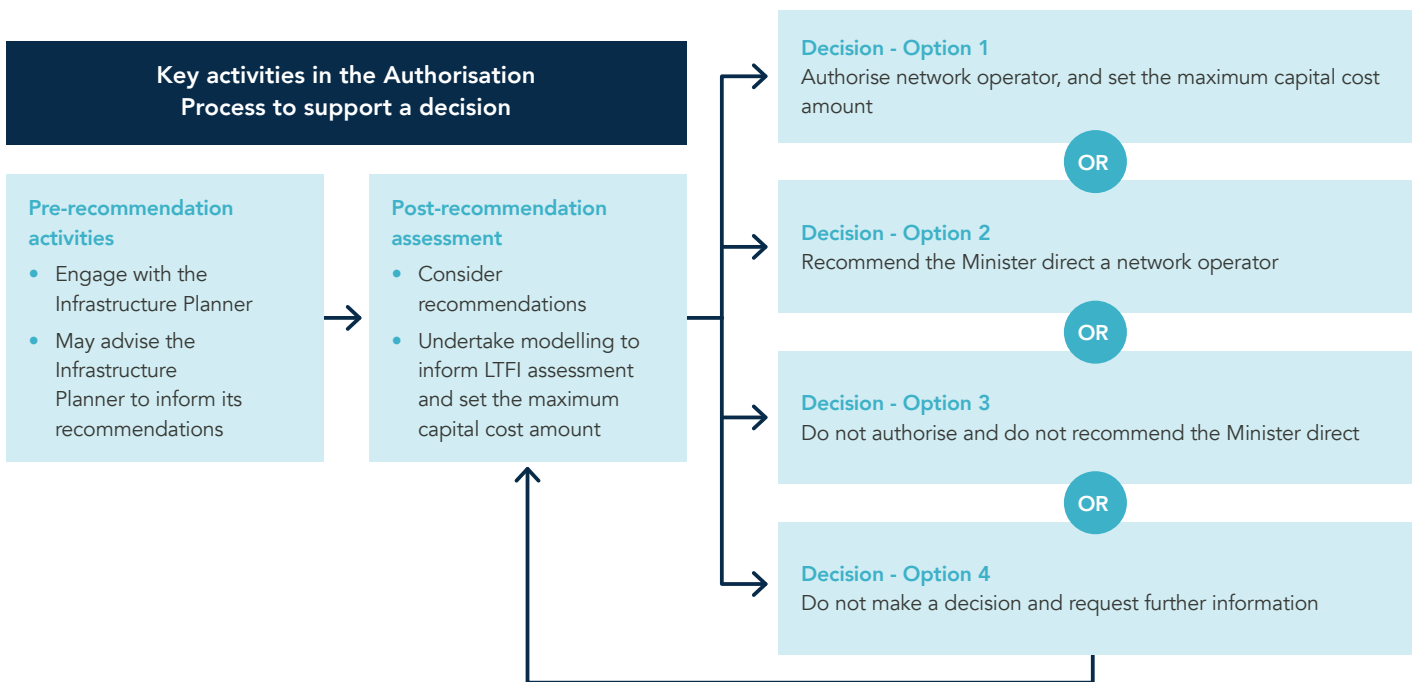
Key activities in the Authorisation Process to support a decision

Pre-recommendation activities

- Engage with the Infrastructure Planner
- May advise the Infrastructure Planner to inform its recommendations

Post-recommendation assessment

- Consider recommendations
- Undertake modelling to inform LTFI assessment and set the maximum capital cost amount

Decision - Option 1
Authorise network operator, and set the maximum capital cost amount

OR

Decision - Option 2
Recommend the Minister direct a network operator

OR

Decision - Option 3
Do not authorise and do not recommend the Minister direct

OR

Decision - Option 4
Do not make a decision and request further information